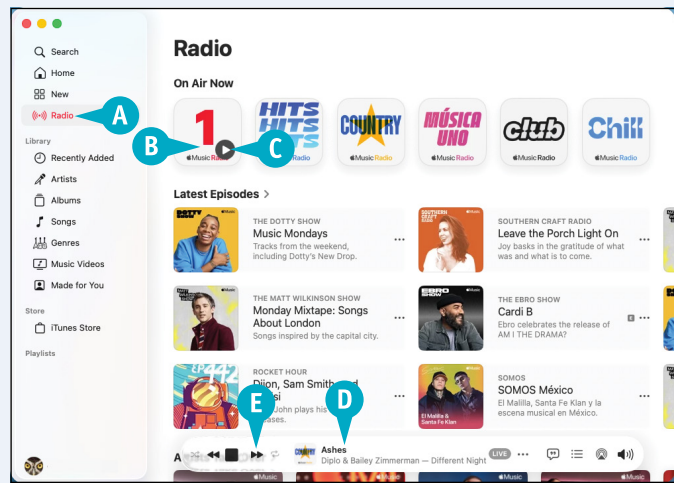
Search
Home
New
Radio
Library
Recently Added
Artists
Albums
Songs
Genres
Music Videos
Made for You
Store
iTunes Store
Playlists

Radio

On Air Now

1
Music Radio
HITS HITS HITS
Music Radio
COUNTRY
Music Radio
MÚSICA UNO
Music Radio
club
Music Radio
Chill
Music Radio

A
B
C

Latest Episodes >

DOTTY SHOW
THE DOTTY SHOW
Music Mondays
Tracks from the weekend, including Dotty's New Drop.

SOUTHERN CRAFT RADIO
SOUTHERN CRAFT RADIO
Leave the Porch Light On
Joy basks in the gratitude of what was and what is to come.

THE MATT WILKINSON SHOW
Monday Mixtape: Songs About London
Songs inspired by the capital city.

EBRO SHOW
THE EBRO SHOW
Cardi B
Ebro celebrates the release of AM I THE DRAMA?
E

ROCKET HOUR
Dijon, Sam Smith and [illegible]si
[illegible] John plays his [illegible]

SOMOS
SOMOS México
El Malilla y Santa Fe Klan y la escena musical en México.
El Malilla & Santa Fe Klan

D
E

COUNTRY
Ashes
Diplo & Bailey Zimmerman — Different Night
LIVE
A